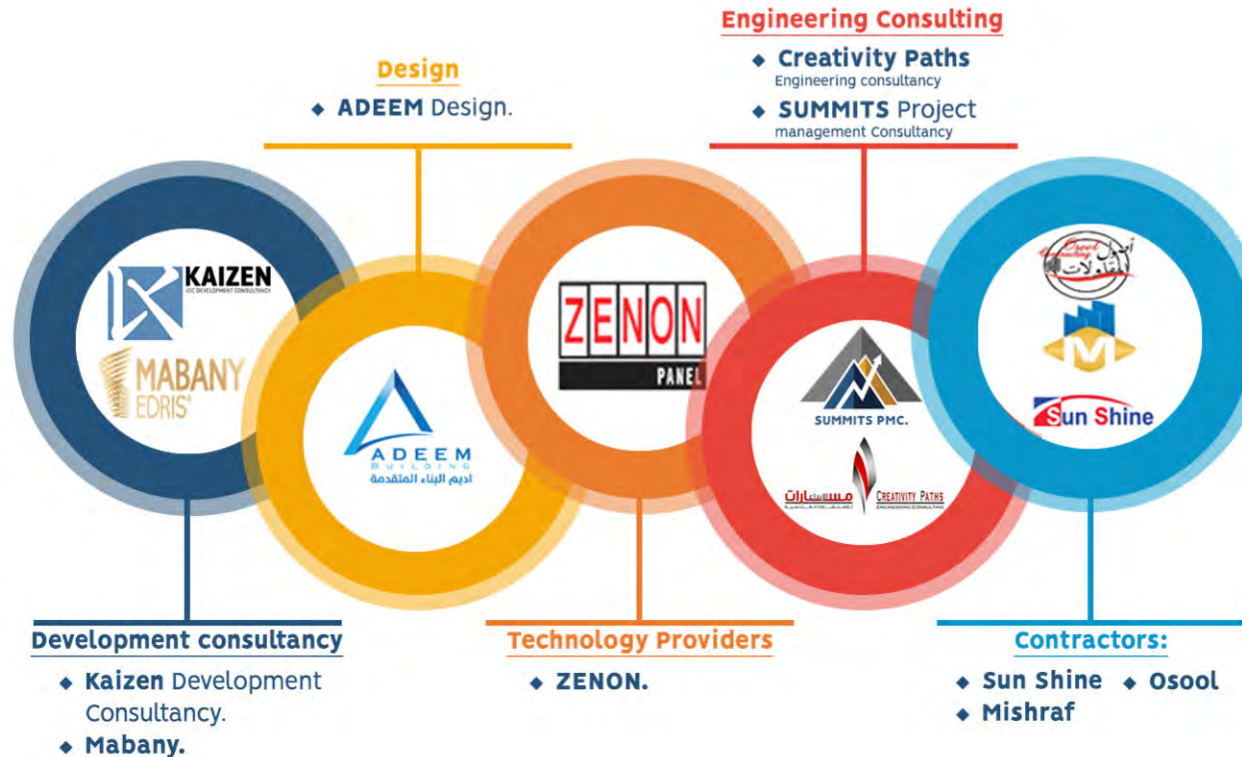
Engineering Consulting

◆ Creativity Paths
Engineering consultancy

◆ SUMMITS Project
management Consultancy

Design

◆ ADEEM Design.

KAIZEN
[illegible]

MABANY
EDRIS

ADEEM
BUILDING
اديم البناء المتقدمة

ZENON
PANEL

SUMMITS PMC.

مسارات
CREATIVITY PATHS
ENGINEERING CONSULTING

أصول للمقاولات

Sun Shine

Development consultancy

◆ Kaizen Development Consultancy.

◆ Mabany.

Technology Providers

◆ ZENON.

Contractors:

◆ Sun Shine ◆ Osool

◆ Mishraf